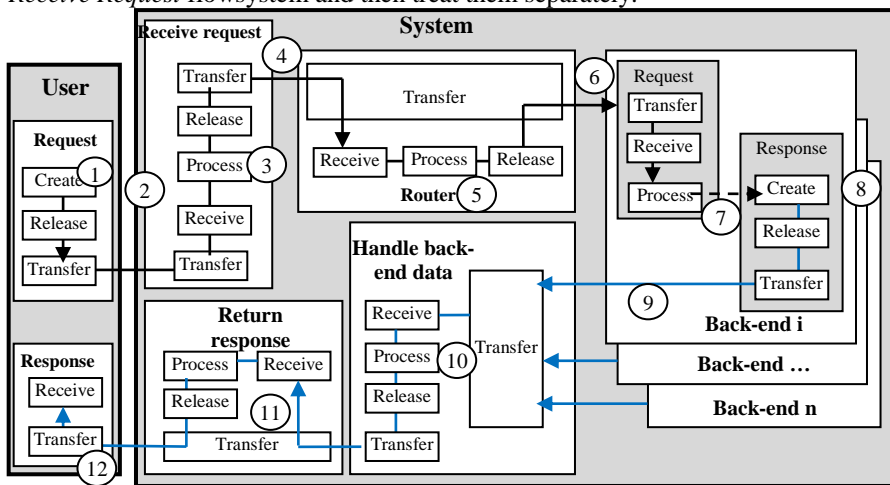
Receive Request flowsystem and then treat them separately.

System

User

Request

Create 1

Release

Transfer

2

Receive request

Transfer 4

Release

Process 3

Receive

Transfer

Transfer

Receive Process Release

Router 5

6

Request

Transfer

Receive

Process

7

Response

Create

Release

Transfer

8

9

Back-end i

Back-end …

Back-end n

Handle back-end data

Receive

Process 10

Release

Transfer

Transfer

Return response

Process Receive

Release

11

Transfer

Response

Receive

Transfer

12